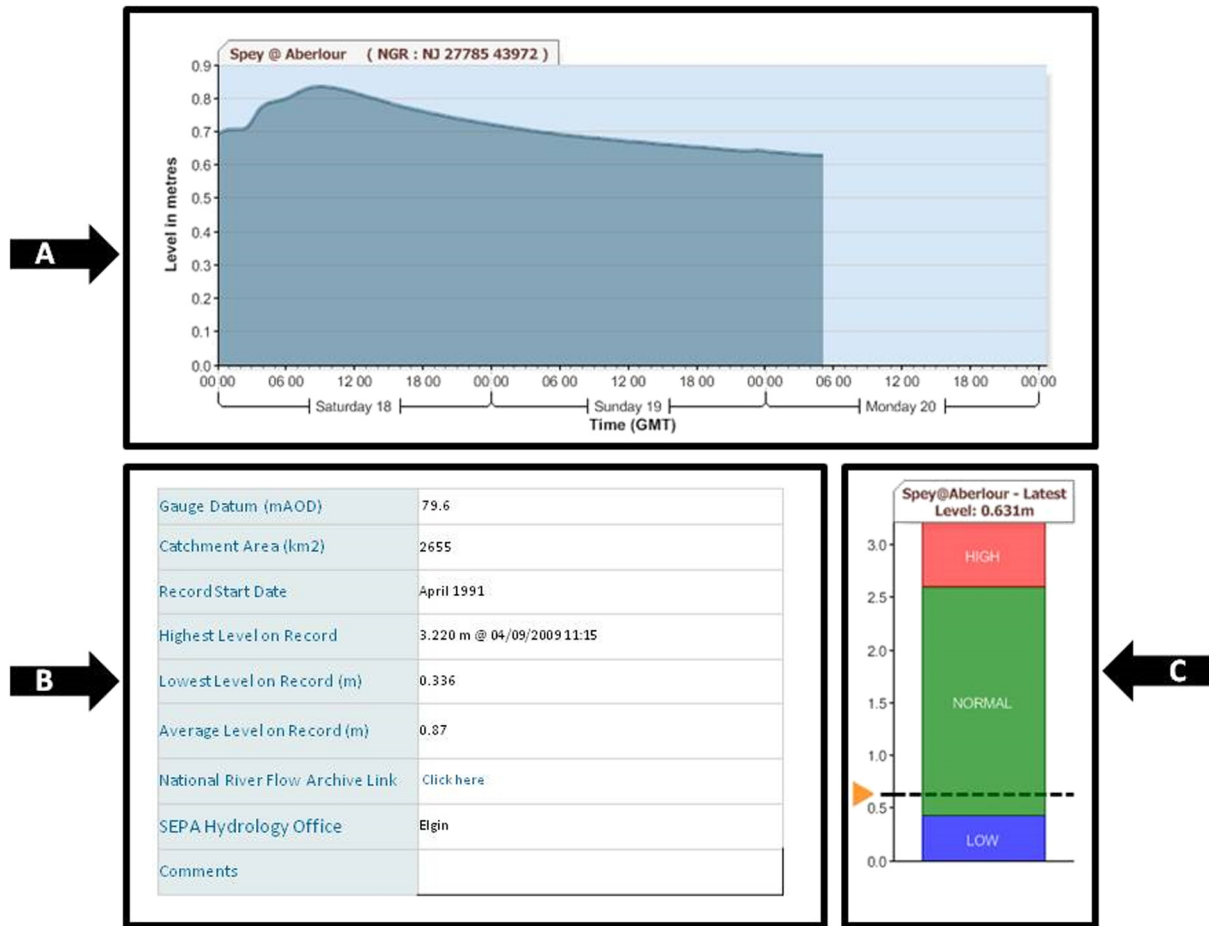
A

Spey @ Aberlour ( NGR : NJ 27785 43972 )

Level in metres

0.9
0.8
0.7
0.6
0.5
0.4
0.3
0.2
0.1
0.0

00 00 06 00 12 00 18 00 00 00 06 00 12 00 18 00 00 00 06 00 12 00 18 00 00 00

Saturday 18 Sunday 19 Monday 20

Time (GMT)

B

| Gauge Datum (mAOD) | 79.6 |
|---|---|
| Catchment Area (km2) | 2655 |
| Record Start Date | April 1991 |
| Highest Level on Record | 3.220 m @ 04/09/2009 11:15 |
| Lowest Level on Record (m) | 0.336 |
| Average Level on Record (m) | 0.87 |
| National River Flow Archive Link | Click here |
| SEPA Hydrology Office | Elgin |
| Comments | |

C

Spey@Aberlour - Latest Level: 0.631m

3.0
2.5
2.0
1.5
1.0
0.5
0.0

HIGH
NORMAL
LOW